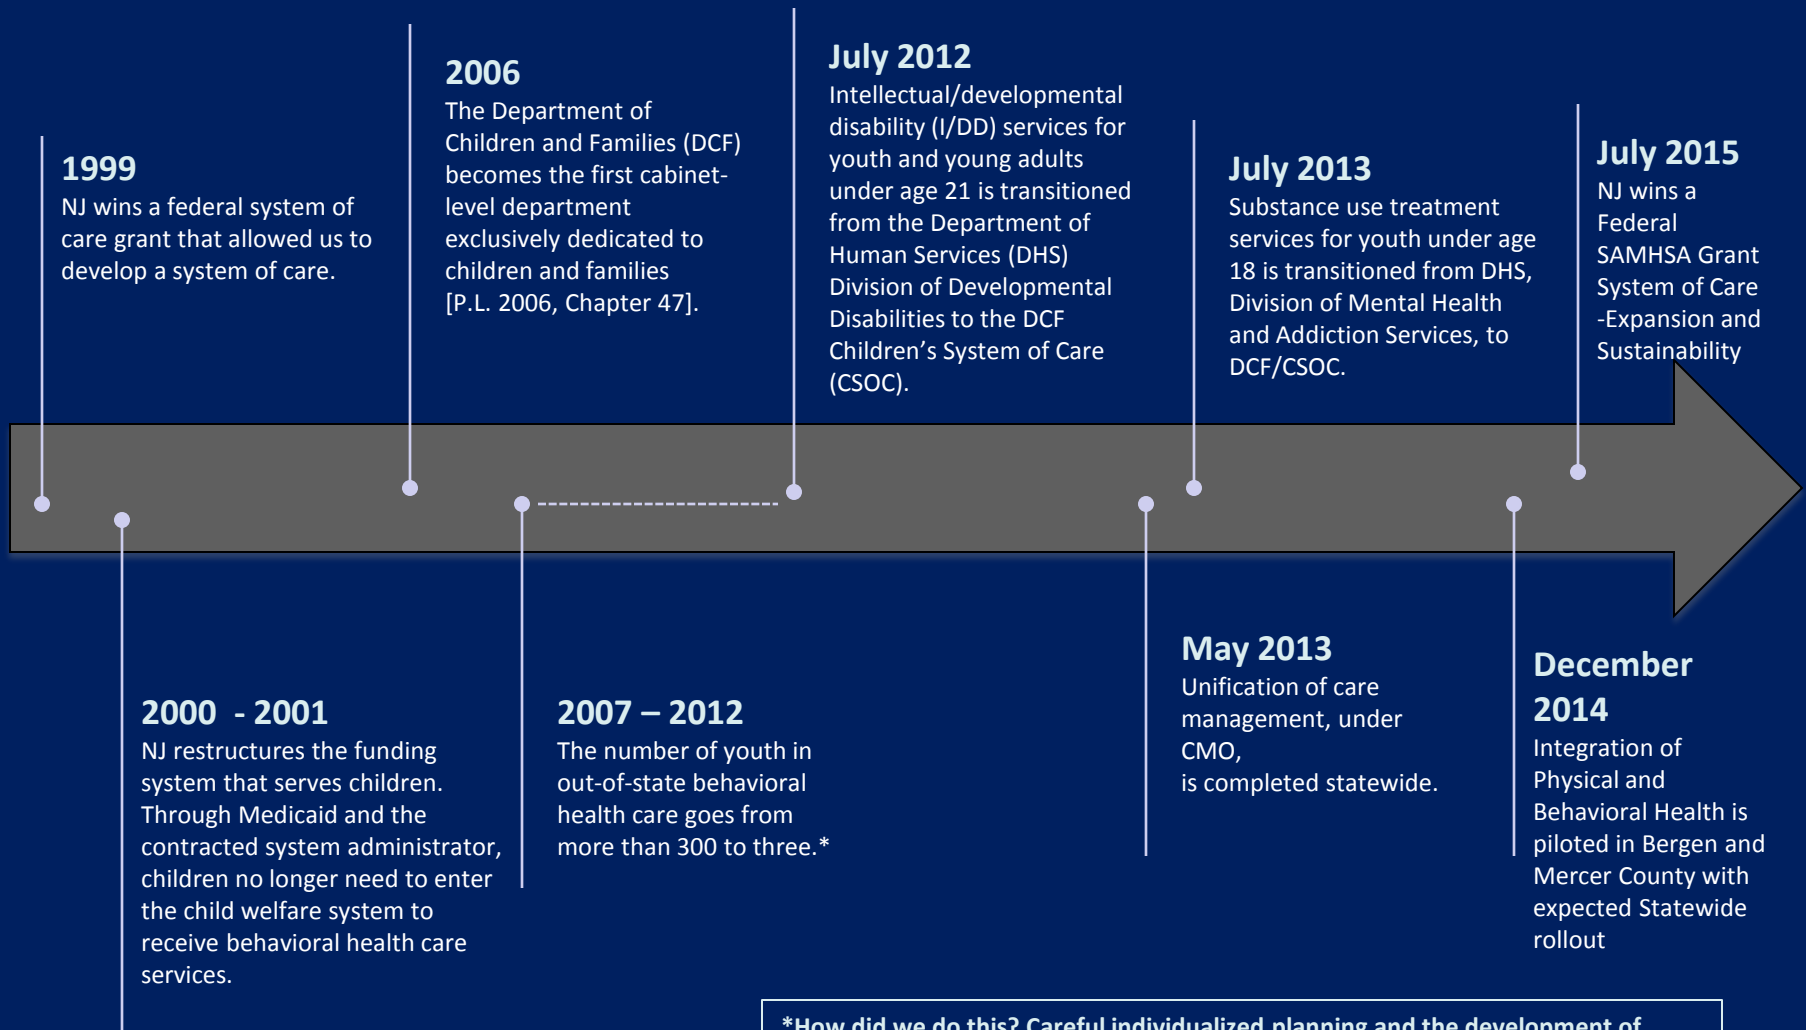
1999
NJ wins a federal system of care grant that allowed us to develop a system of care.

2006
The Department of Children and Families (DCF) becomes the first cabinet-level department exclusively dedicated to children and families [P.L. 2006, Chapter 47].

July 2012
Intellectual/developmental disability (I/DD) services for youth and young adults under age 21 is transitioned from the Department of Human Services (DHS) Division of Developmental Disabilities to the DCF Children's System of Care (CSOC).

July 2013
Substance use treatment services for youth under age 18 is transitioned from DHS, Division of Mental Health and Addiction Services, to DCF/CSOC.

July 2015
NJ wins a Federal SAMHSA Grant System of Care -Expansion and Sustainability

2000 - 2001
NJ restructures the funding system that serves children. Through Medicaid and the contracted system administrator, children no longer need to enter the child welfare system to receive behavioral health care services.

2007 – 2012
The number of youth in out-of-state behavioral health care goes from more than 300 to three.*

May 2013
Unification of care management, under CMO, is completed statewide.

December 2014
Integration of Physical and Behavioral Health is piloted in Bergen and Mercer County with expected Statewide rollout

*How did we do this? Careful individualized planning and the development of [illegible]